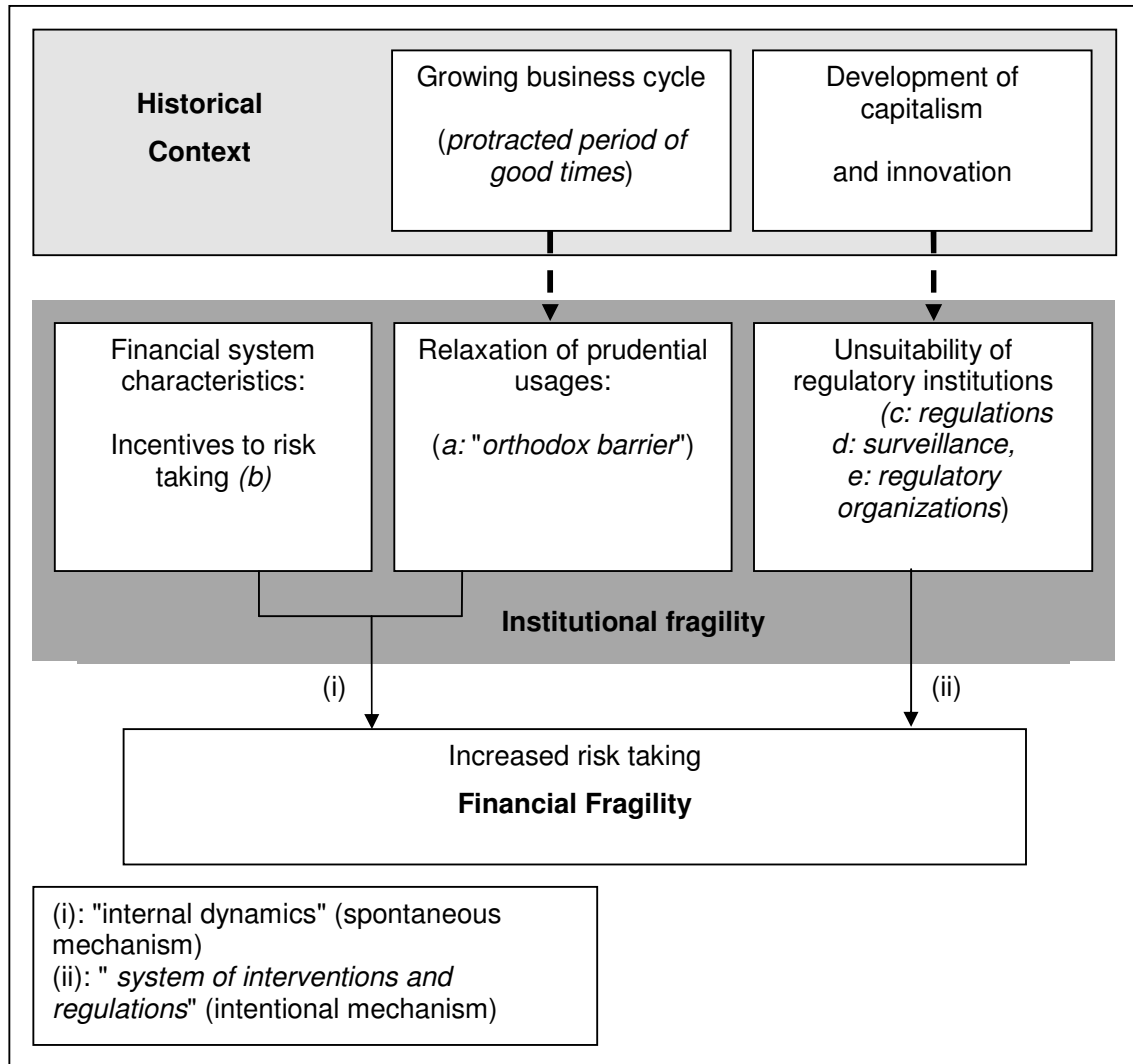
**Historical Context**

Growing business cycle

(*protracted period of good times*)

Development of capitalism

and innovation

Financial system characteristics:

Incentives to risk taking *(b)*

Relaxation of prudential usages:

(*a:* "*orthodox barrier*")

Unsuitability of regulatory institutions *(c: regulations d: surveillance, e: regulatory organizations*)

**Institutional fragility**

(i)

(ii)

Increased risk taking

**Financial Fragility**

(i): "internal dynamics" (spontaneous mechanism)
(ii): " *system of interventions and regulations*" (intentional mechanism)